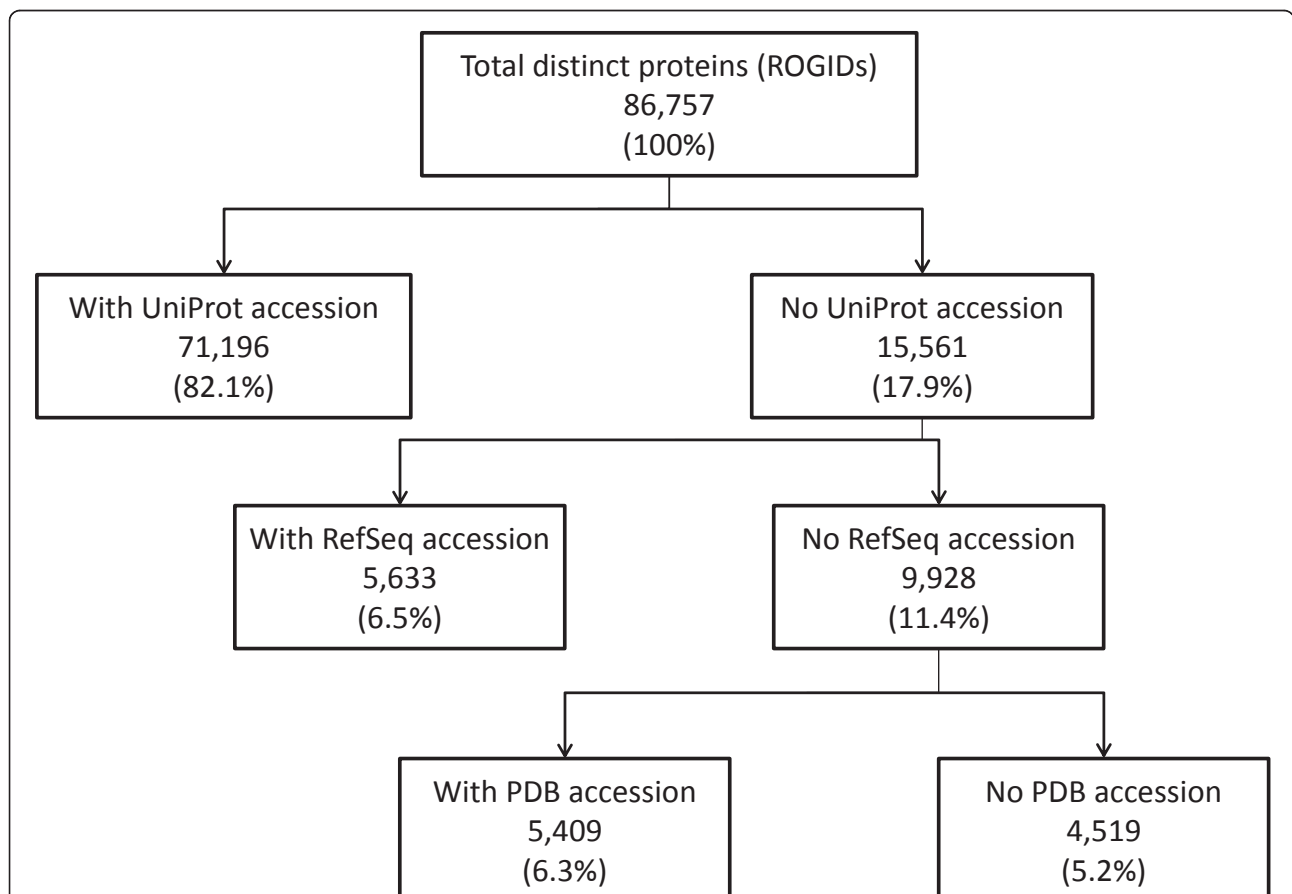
Total distinct proteins (ROGIDs)
86,757
(100%)

With UniProt accession
71,196
(82.1%)

No UniProt accession
15,561
(17.9%)

With RefSeq accession
5,633
(6.5%)

No RefSeq accession
9,928
(11.4%)

With PDB accession
5,409
(6.3%)

No PDB accession
4,519
(5.2%)